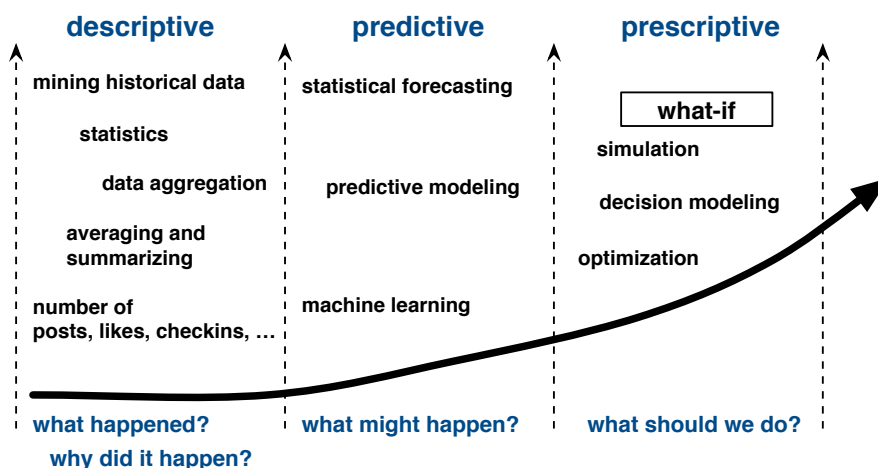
descriptive

mining historical data

statistics

data aggregation

averaging and summarizing

number of posts, likes, checkins, …

what happened?
why did it happen?

predictive

statistical forecasting

predictive modeling

machine learning

what might happen?

prescriptive

what-if

simulation

decision modeling

optimization

what should we do?